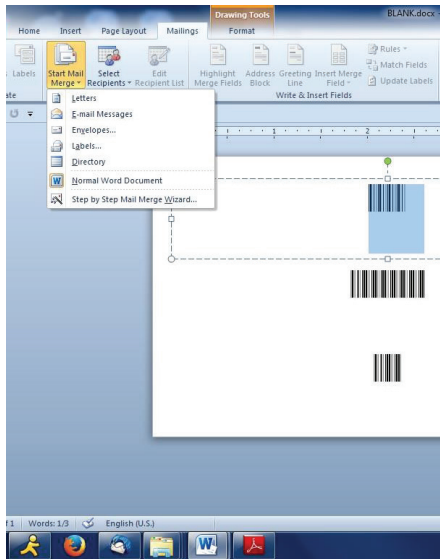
Drawing Tools
BLANK.docx
Home
Insert
Page Layout
Mailings
Format
Labels
Start Mail Merge
Select Recipients
Edit Recipient List
Highlight Merge Fields
Address Block
Greeting Line
Insert Merge Field
Rules
Match Fields
Update Labels
ate
Write & Insert Fields
Letters
E-mail Messages
Envelopes...
Labels...
Directory
Normal Word Document
Step by Step Mail Merge Wizard...
f 1
Words: 1/3
English (U.S.)